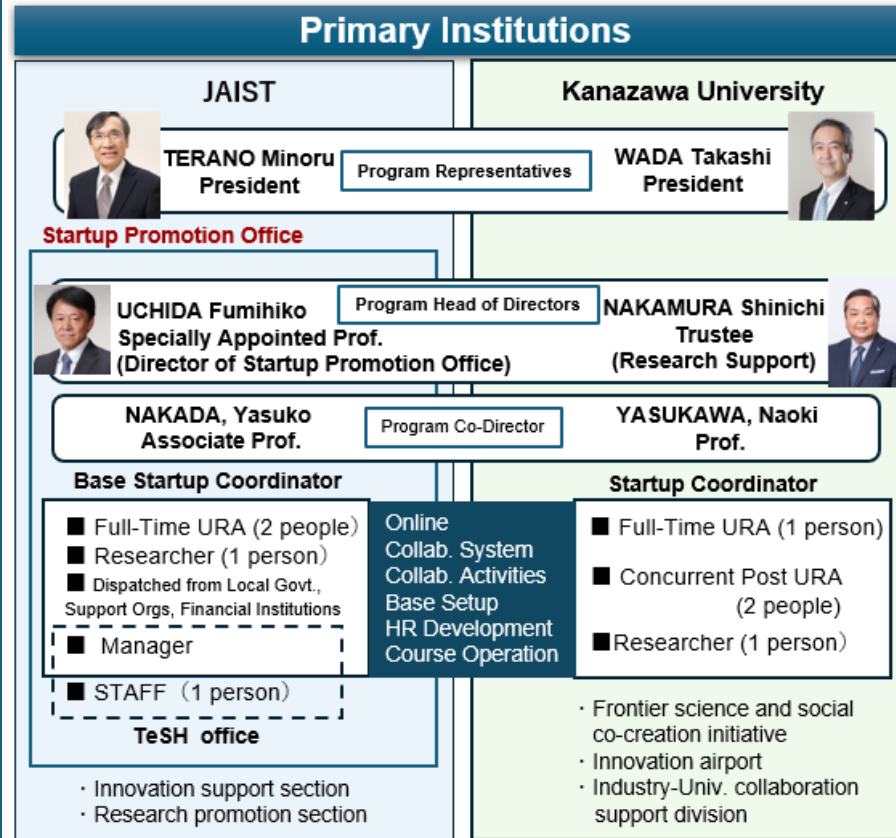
Primary Institutions

JAIST

Kanazawa University

TERANO Minoru
President

Program Representatives

WADA Takashi
President

Startup Promotion Office

UCHIDA Fumihiko
Specially Appointed Prof.
(Director of Startup Promotion Office)

Program Head of Directors

NAKAMURA Shinichi
Trustee
(Research Support)

NAKADA, Yasuko
Associate Prof.

Program Co-Director

YASUKAWA, Naoki
Prof.

Base Startup Coordinator

■ Full-Time URA (2 people)
■ Researcher (1 person)
■ Dispatched from Local Govt., Support Orgs, Financial Institutions
■ Manager
■ STAFF（1 person）

TeSH office

Online
Collab. System
Collab. Activities
Base Setup
HR Development
Course Operation

Startup Coordinator

■ Full-Time URA (1 person)
■ Concurrent Post URA (2 people)
■Researcher (1 person)

・Frontier science and social co-creation initiative
・Innovation airport
・Industry-Univ. collaboration support division

・Innovation support section
・Research promotion section